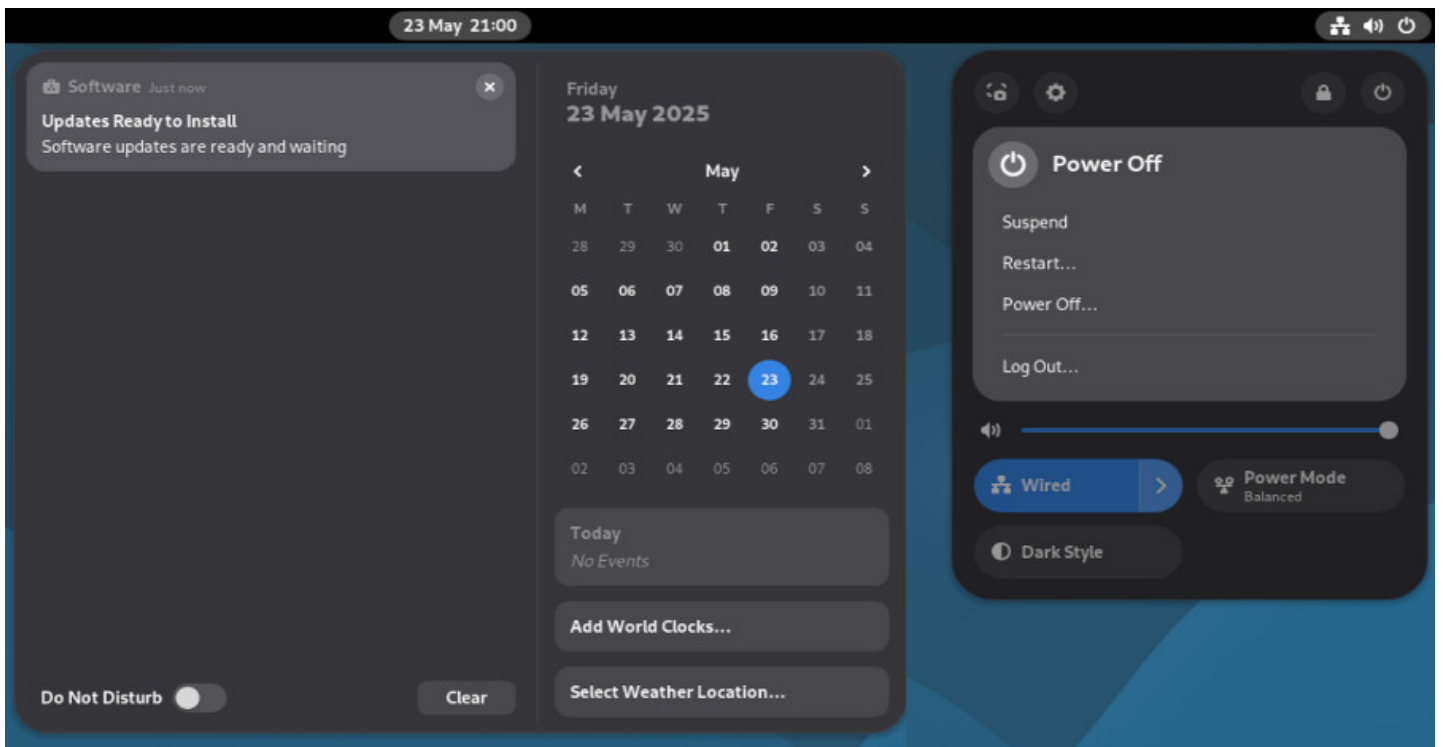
23 May 21:00

Software Just now
Updates Ready to Install
Software updates are ready and waiting

Friday
23 May 2025

May

| M | T | W | T | F | S | S |
|---|---|---|---|---|---|---|
| 28 | 29 | 30 | 01 | 02 | 03 | 04 |
| 05 | 06 | 07 | 08 | 09 | 10 | 11 |
| 12 | 13 | 14 | 15 | 16 | 17 | 18 |
| 19 | 20 | 21 | 22 | 23 | 24 | 25 |
| 26 | 27 | 28 | 29 | 30 | 31 | 01 |
| 02 | 03 | 04 | 05 | 06 | 07 | 08 |

Today
No Events

Add World Clocks...

Select Weather Location...

Do Not Disturb

Clear

Power Off

Suspend

Restart...

Power Off...

Log Out...

Wired

Power Mode
Balanced

Dark Style